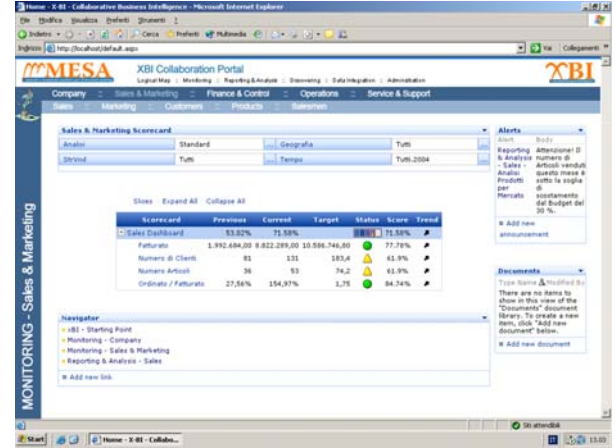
Home - X-BI - Collaborative Business Intelligence - Microsoft Internet Explorer

File Modifica Visualizza Preferiti Strumenti ?

Indietro Cerca Preferiti Multimedia

Indirizzo http://localhost/default.aspx

Vai Collegamenti

MESA

XBI Collaboration Portal

Logical Map | Monitoring | Reporting & Analysis | Discovering | Data Integration | Administration

XBI

Company | Sales & Marketing | Finance & Control | Operations | Service & Support

Sales | Marketing | Customers | Products | Salesmen

MONITORING - Sales & Marketing

Sales & Marketing Scorecard

| Analisi | Standard | Geografia | Tutti |
|---|---|---|---|
| StrVnd | Tutti | Tempo | Tutti.2004 |

Slices Expand All Collapse All

| Scorecard | Previous | Current | Target | Status | Score | Trend |
|---|---|---|---|---|---|---|
| Sales Dashboard | 53,02% | 71,58% | | | 71,58% | |
| Fatturato | 1.992.684,00 | 8.822.289,00 | 10.566.746,80 | | 77,78% | |
| Numero di Clienti | 81 | 131 | 183,4 | | 61,9% | |
| Numero Articoli | 36 | 53 | 74,2 | | 61,9% | |
| Ordinato / Fatturato | 27,56% | 154,97% | 1,75 | | 84,74% | |

Navigator

XBI - Starting Point
Monitoring - Company
Monitoring - Sales & Marketing
Reporting & Analysis - Sales

Add new link

Alerts

| Alert | Body |
|---|---|
| Reporting & Analysis - Sales - Analisi Prodotti per Mercato | Attenzione!! numero di Articoli venduti questo mese è sotto la soglia di sostenimento del Budget del 30 %. |

Add new announcement

Documents

Type Name Modified By

There are no items to show in this view of the "Documents" document library. To create a new item, click "Add new document" below.

Add new document

Sito attendibile

Start Home - X-BI - Collabo... 15:03